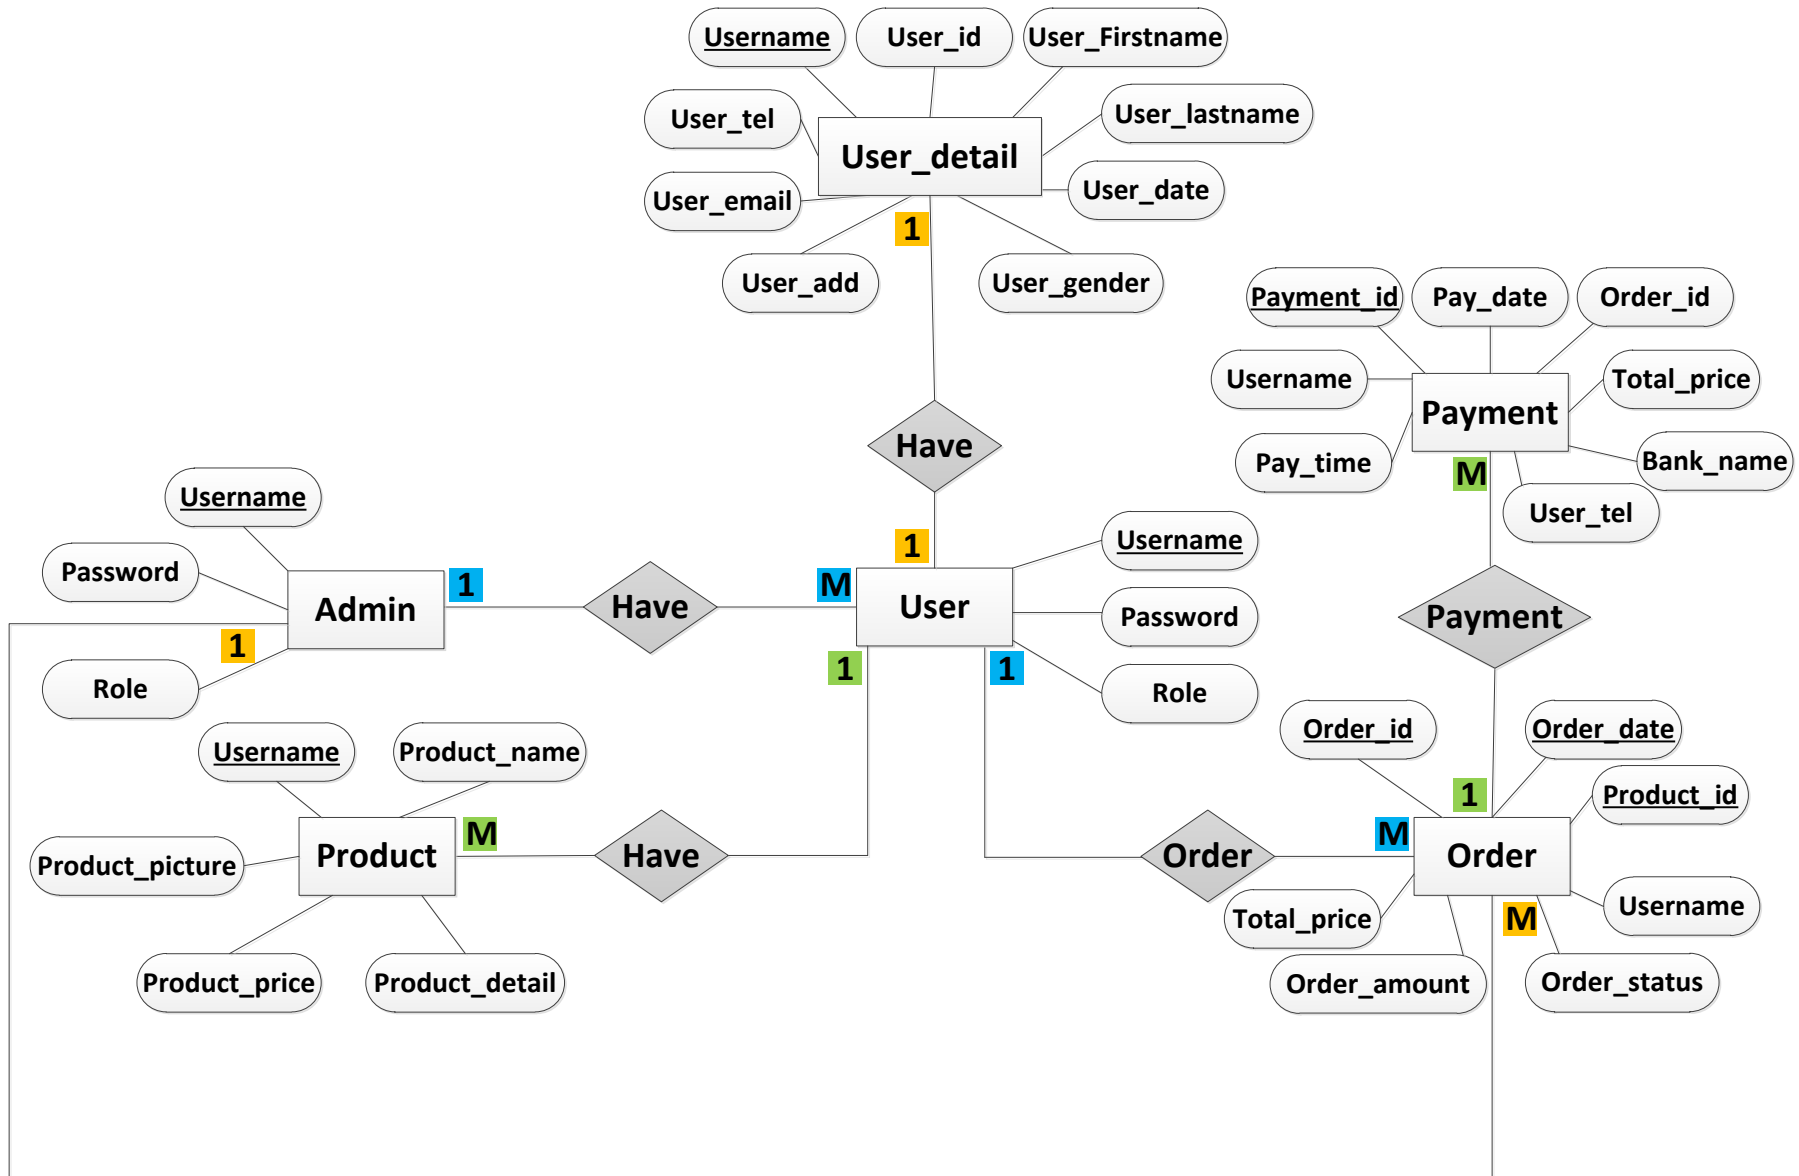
Username
User_id
User_Firstname
User_tel
User_detail
User_lastname
User_email
User_date
1
User_add
User_gender

Payment_id
Pay_date
Order_id
Username
Payment
Total_price
Pay_time
Bank_name
M
User_tel

Have
1

Username
Password
Admin
1
Have
M
User
Username
Password
1
Role
1
1
Role

Payment

Username
Product_name
Order_id
Order_date
1
Product_id
Product
M
Have
Order
M
Order
Product_picture
Total_price
Username
M
Product_price
Product_detail
Order_amount
Order_status